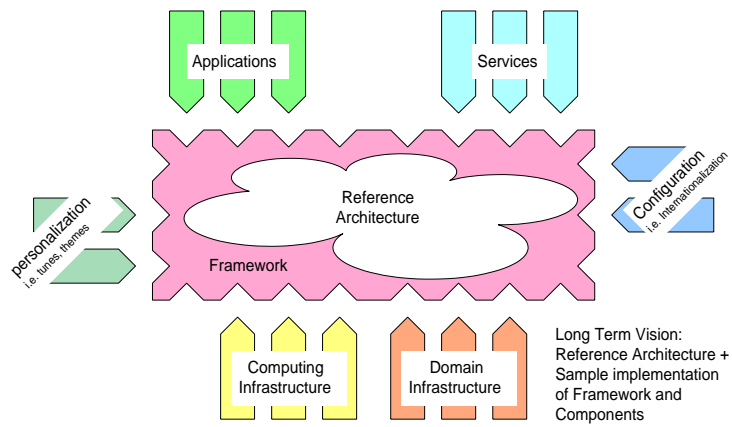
Applications

Services

Reference Architecture

Framework

personalization
i.e. tunes, themes

Configuration
i.e. internationalization

Computing Infrastructure

Domain Infrastructure

Long Term Vision: Reference Architecture + Sample implementation of Framework and Components